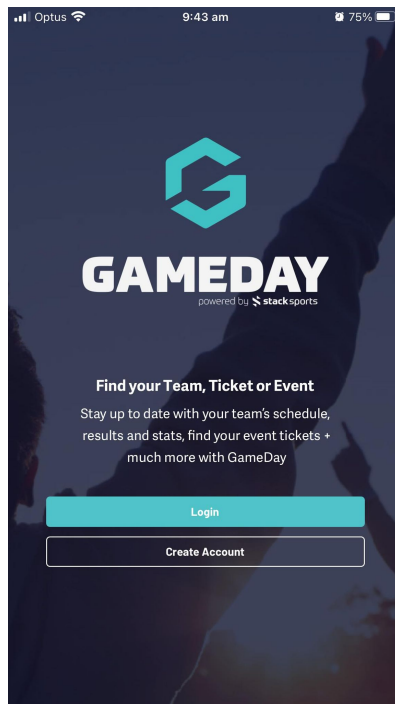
Optus 9:43 am 75%

GAMEDAY
powered by stack sports

Find your Team, Ticket or Event

Stay up to date with your team's schedule, results and stats, find your event tickets + much more with GameDay

Login

Create Account